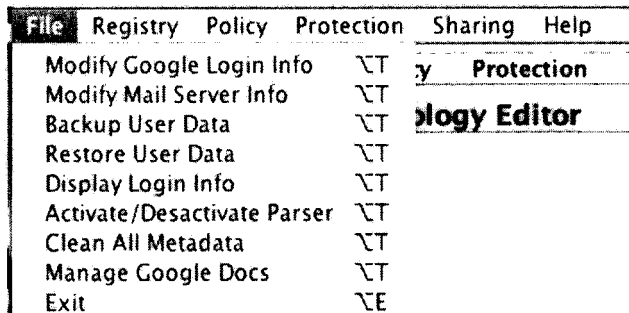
File Registry Policy Protection Sharing Help

Modify Google Login Info ⌥T
Modify Mail Server Info ⌥T
Backup User Data ⌥T
Restore User Data ⌥T
Display Login Info ⌥T
Activate/Desactivate Parser ⌥T
Clean All Metadata ⌥T
Manage Google Docs ⌥T
Exit ⌥E

:y Protection

ology Editor